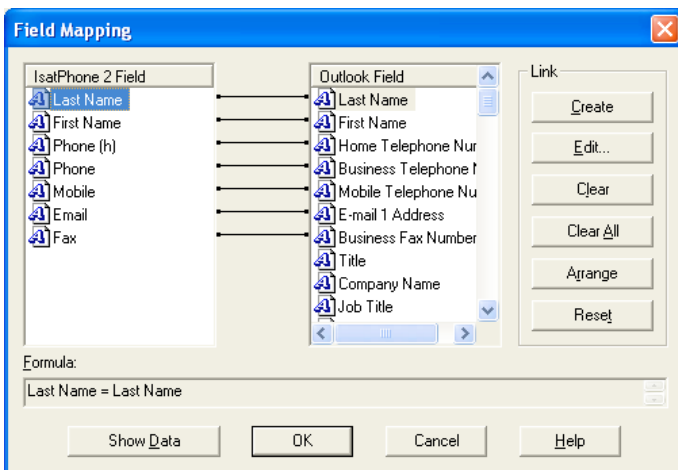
Field Mapping

IsatPhone 2 Field
Last Name
First Name
Phone (h)
Phone
Mobile
Email
Fax

Outlook Field
Last Name
First Name
Home Telephone Nur
Business Telephone I
Mobile Telephone Nu
E-mail 1 Address
Business Fax Number
Title
Company Name
Job Title

Link
Create
Edit...
Clear
Clear All
Arrange
Reset

Formula:
Last Name = Last Name

Show Data
OK
Cancel
Help